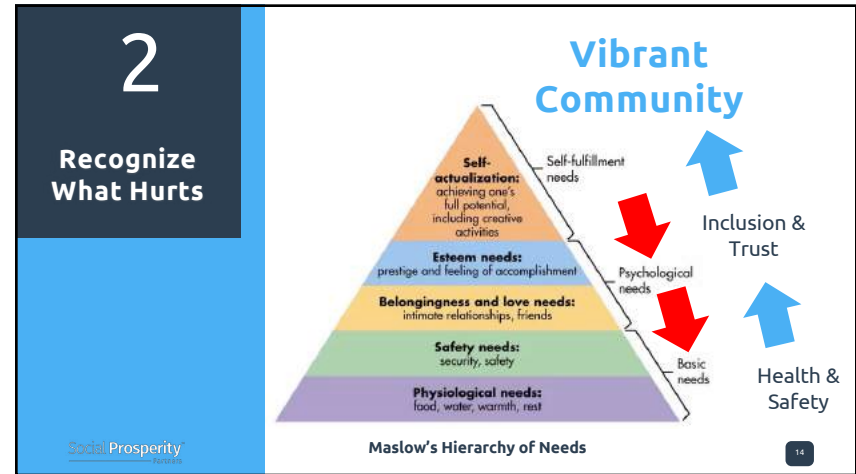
2

Recognize What Hurts

Vibrant Community

Self-actualization: achieving one's full potential, including creative activities

Esteem needs: prestige and feeling of accomplishment

Belongingness and love needs: intimate relationships, friends

Safety needs: security, safety

Physiological needs: food, water, warmth, rest

Self-fulfillment needs

Psychological needs

Basic needs

Inclusion & Trust

Health & Safety

Maslow's Hierarchy of Needs

Social Prosperity

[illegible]

14